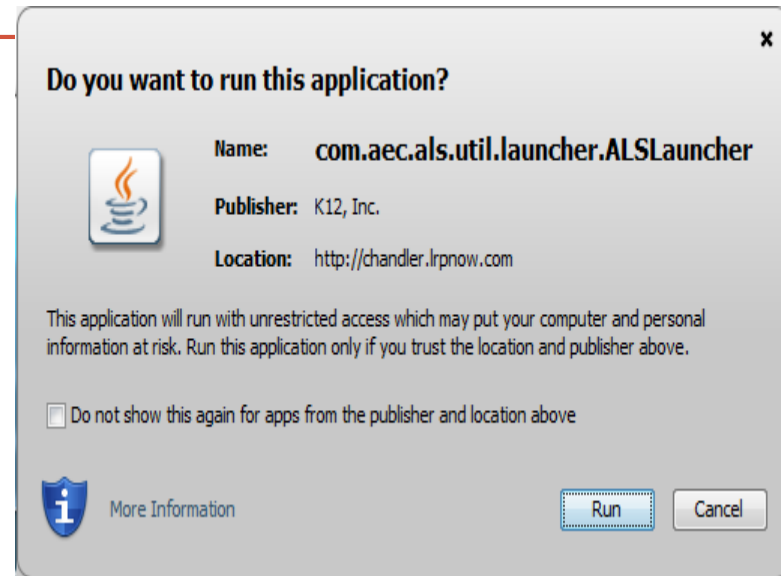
×

Do you want to run this application?

Name: com.aec.als.util.launcher.ALSLauncher

Publisher: K12, Inc.

Location: http://chandler.lrpnow.com

This application will run with unrestricted access which may put your computer and personal information at risk. Run this application only if you trust the location and publisher above.

Do not show this again for apps from the publisher and location above

More Information

Run

Cancel